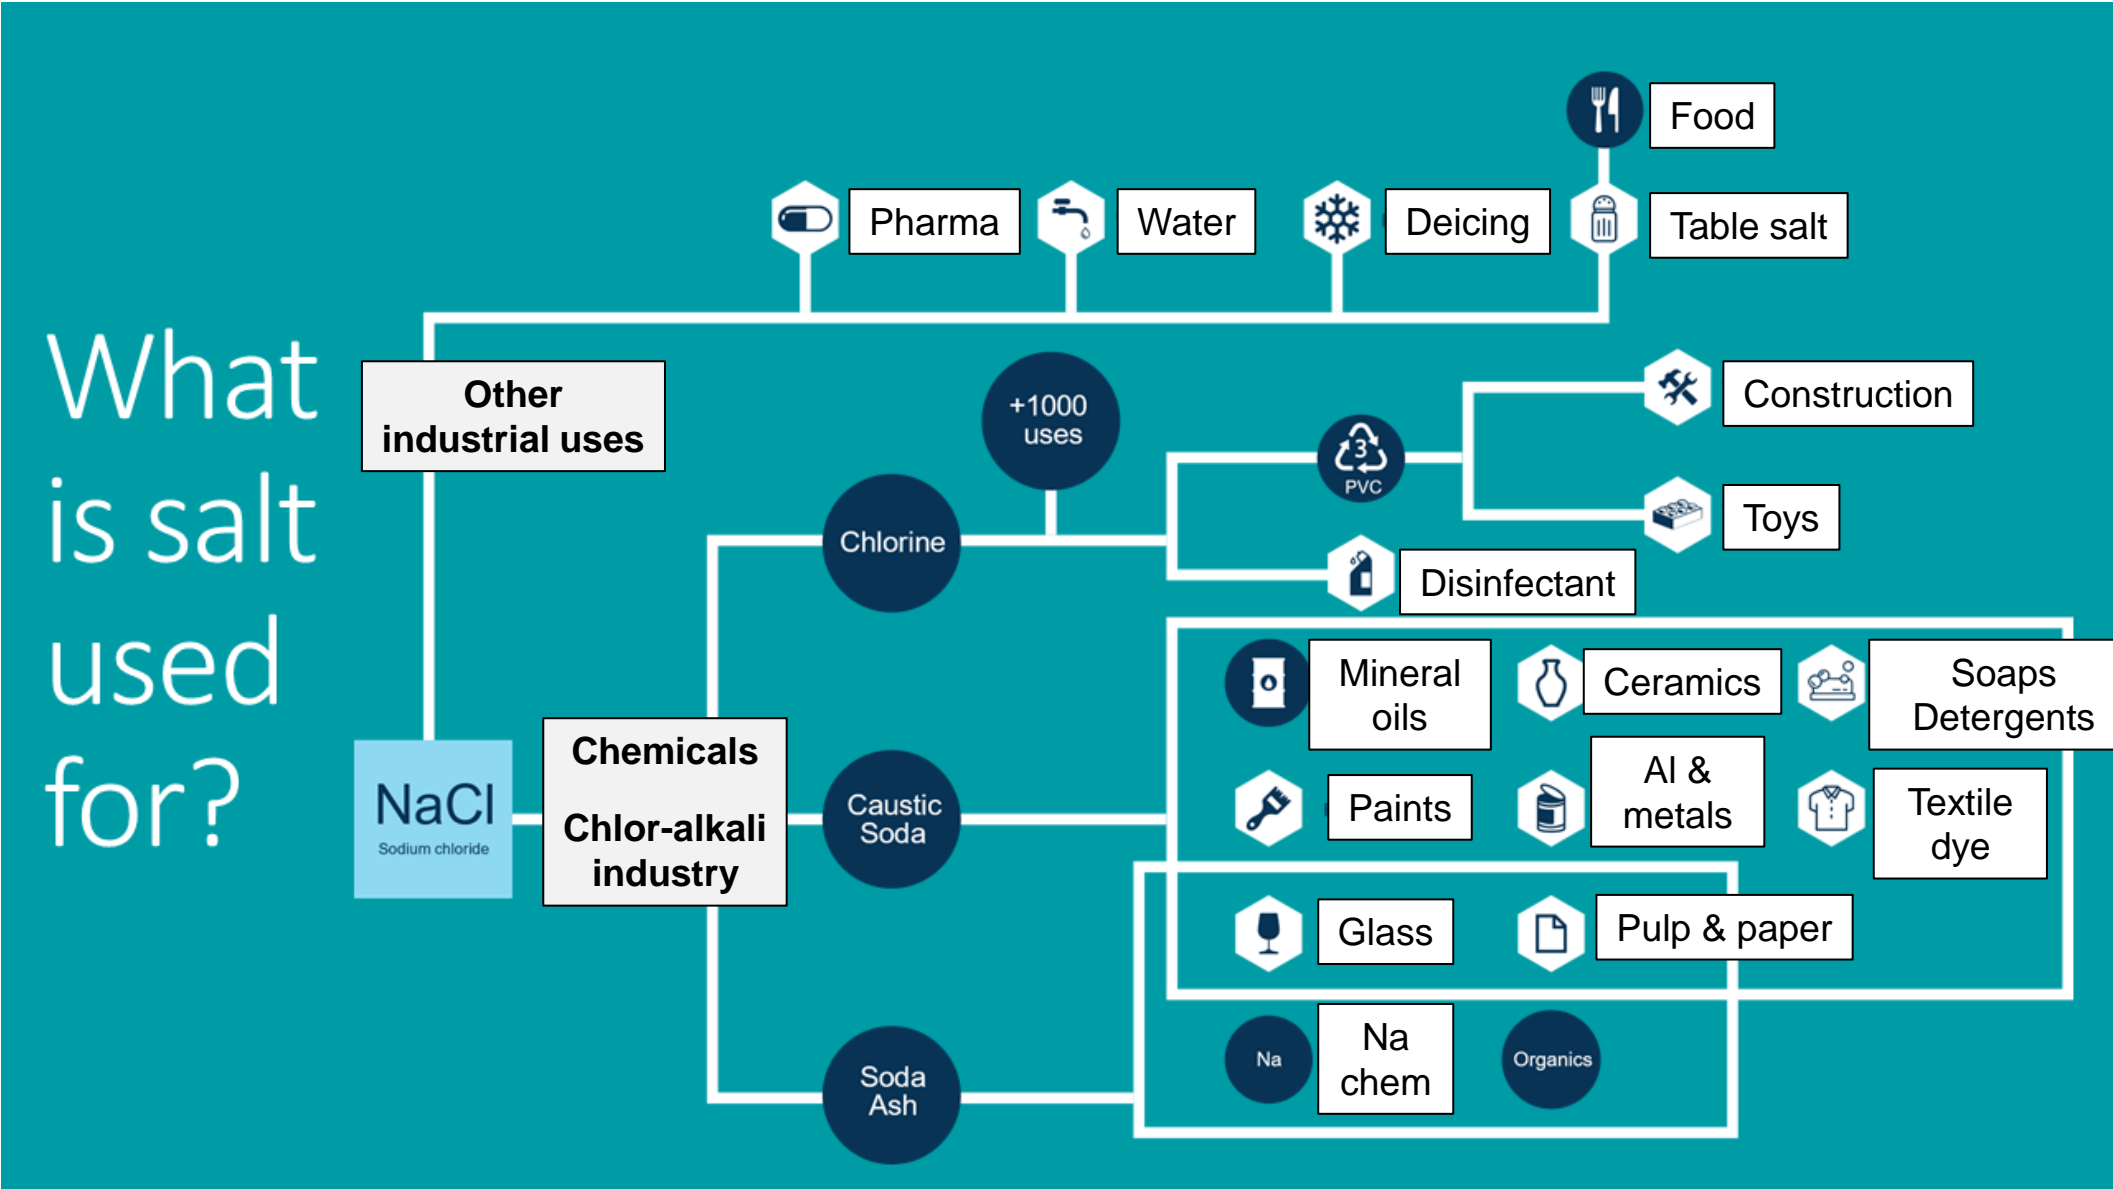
What is salt used for?

Food

Pharma

Water

Deicing

Table salt

Other industrial uses

+1000 uses

Construction

PVC

Toys

Chlorine

Disinfectant

Mineral oils

Ceramics

Soaps Detergents

NaCl
Sodium chloride

Chemicals

Chlor-alkali industry

Caustic Soda

Paints

Al & metals

Textile dye

Glass

Pulp & paper

Na

Na chem

Organics

Soda Ash